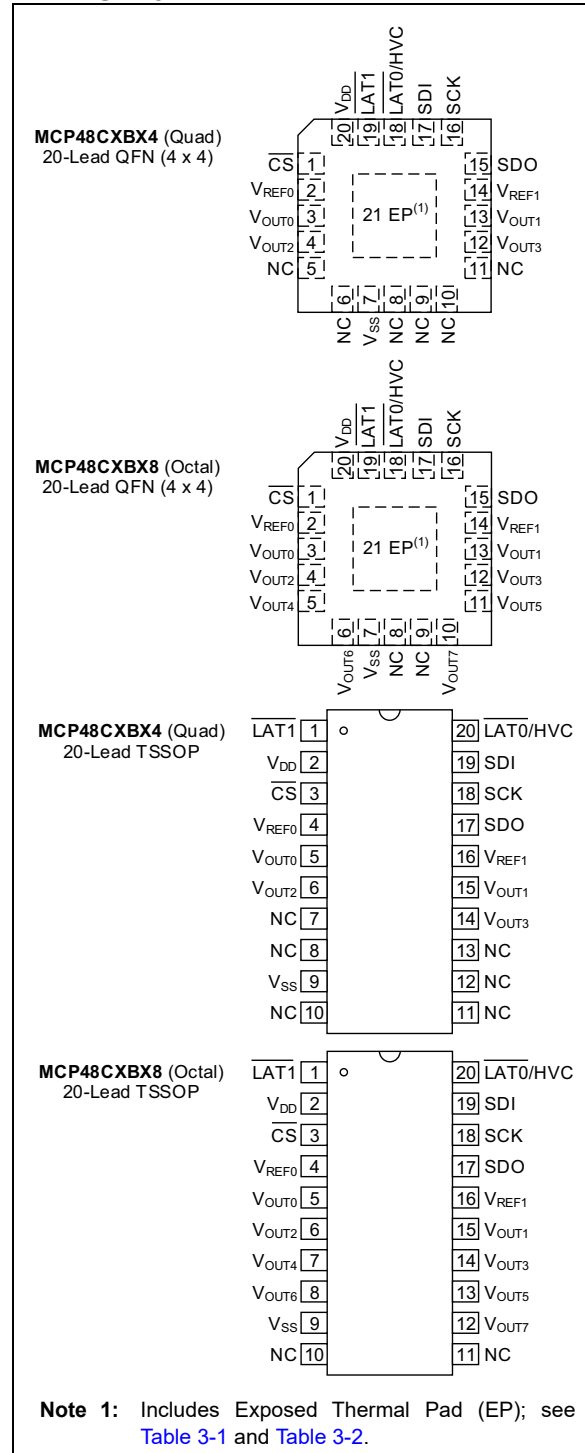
**MCP48CXBX4** (Quad)
20-Lead QFN (4 x 4)

$V_{DD}$ 20
$\overline{LAT1}$ 19
$\overline{LAT0}$/HVC 18
SDI 17
SCK 16

$\overline{CS}$ 1
$V_{REF0}$ 2
$V_{OUT0}$ 3
$V_{OUT2}$ 4
NC 5

21 EP$^{(1)}$

15 SDO
14 $V_{REF1}$
13 $V_{OUT1}$
12 $V_{OUT3}$
11 NC

6 NC
7 $V_{SS}$
8 NC
9 NC
10 NC

**MCP48CXBX8** (Octal)
20-Lead QFN (4 x 4)

$V_{DD}$ 20
$\overline{LAT1}$ 19
$\overline{LAT0}$/HVC 18
SDI 17
SCK 16

$\overline{CS}$ 1
$V_{REF0}$ 2
$V_{OUT0}$ 3
$V_{OUT2}$ 4
$V_{OUT4}$ 5

21 EP$^{(1)}$

15 SDO
14 $V_{REF1}$
13 $V_{OUT1}$
12 $V_{OUT3}$
11 $V_{OUT5}$

6 $V_{OUT6}$
7 $V_{SS}$
8 NC
9 NC
10 $V_{OUT7}$

**MCP48CXBX4** (Quad)
20-Lead TSSOP

| | | | |
|---|---|---|---|
| $\overline{LAT1}$ | 1 | 20 | $\overline{LAT0}$/HVC |
| $V_{DD}$ | 2 | 19 | SDI |
| $\overline{CS}$ | 3 | 18 | SCK |
| $V_{REF0}$ | 4 | 17 | SDO |
| $V_{OUT0}$ | 5 | 16 | $V_{REF1}$ |
| $V_{OUT2}$ | 6 | 15 | $V_{OUT1}$ |
| NC | 7 | 14 | $V_{OUT3}$ |
| NC | 8 | 13 | NC |
| $V_{SS}$ | 9 | 12 | NC |
| NC | 10 | 11 | NC |

**MCP48CXBX8** (Octal)
20-Lead TSSOP

| | | | |
|---|---|---|---|
| $\overline{LAT1}$ | 1 | 20 | $\overline{LAT0}$/HVC |
| $V_{DD}$ | 2 | 19 | SDI |
| $\overline{CS}$ | 3 | 18 | SCK |
| $V_{REF0}$ | 4 | 17 | SDO |
| $V_{OUT0}$ | 5 | 16 | $V_{REF1}$ |
| $V_{OUT2}$ | 6 | 15 | $V_{OUT1}$ |
| $V_{OUT4}$ | 7 | 14 | $V_{OUT3}$ |
| $V_{OUT6}$ | 8 | 13 | $V_{OUT5}$ |
| $V_{SS}$ | 9 | 12 | $V_{OUT7}$ |
| NC | 10 | 11 | NC |

**Note 1:** Includes Exposed Thermal Pad (EP); see Table 3-1 and Table 3-2.